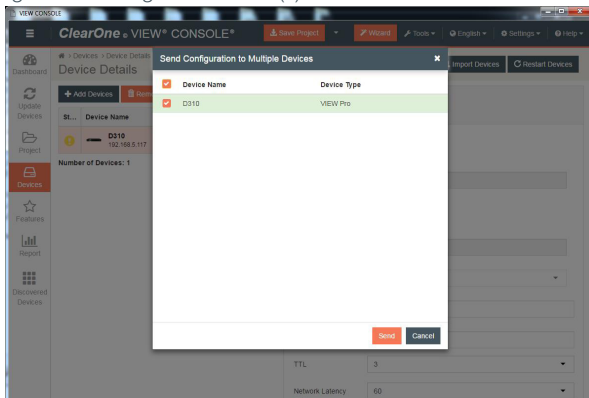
VIEW CONSOLE

ClearOne. VIEW® CONSOLE®

Save Project

Wizard

Tools

English

Settings

Help

Dashboard

Update Devices

Project

Devices

Features

Report

Discovered Devices

Devices > Device Details

Device Details

Add Devices

Remo

St... Device Name

D310
192.168.5.117

Number of Devices: 1

Import Devices

Restart Devices

Send Configuration to Multiple Devices

| | Device Name | Device Type |
|---|---|---|
| ☑ | D310 | VIEW Pro |

Send

Cancel

TTL 3

Network Latency 60